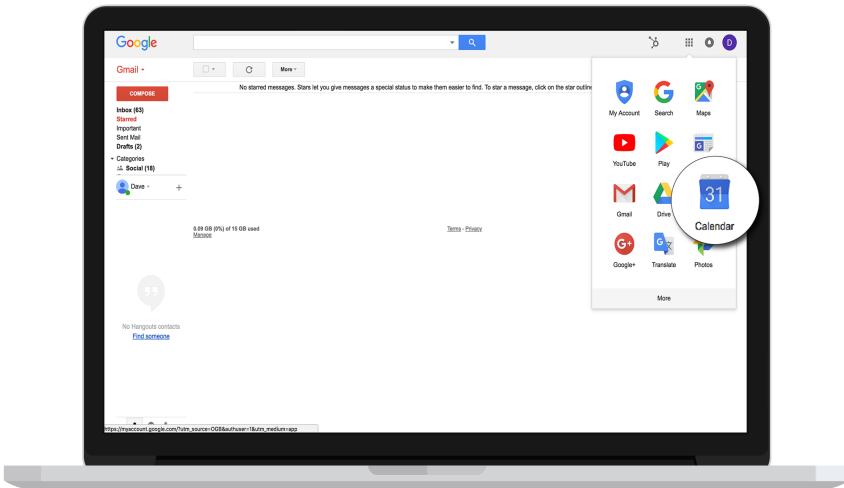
Google

D

Gmail ▾

More ▾

COMPOSE

Inbox (63)
Starred
Important
Sent Mail
Drafts (2)
▾ Categories
Social (18)

Dave ▾

+

No starred messages. Stars let you give messages a special status to make them easier to find. To star a message, click on the star outline

0.09 GB (0%) of 15 GB used
Manage

Terms - Privacy

No Hangouts contacts
Find someone

My Account
Search
Maps
YouTube
Play
Gmail
Drive
31
Calendar
Google+
Translate
Photos
More

https://myaccount.google.com/?utm_source=OGB&authuser=1&utm_medium=app